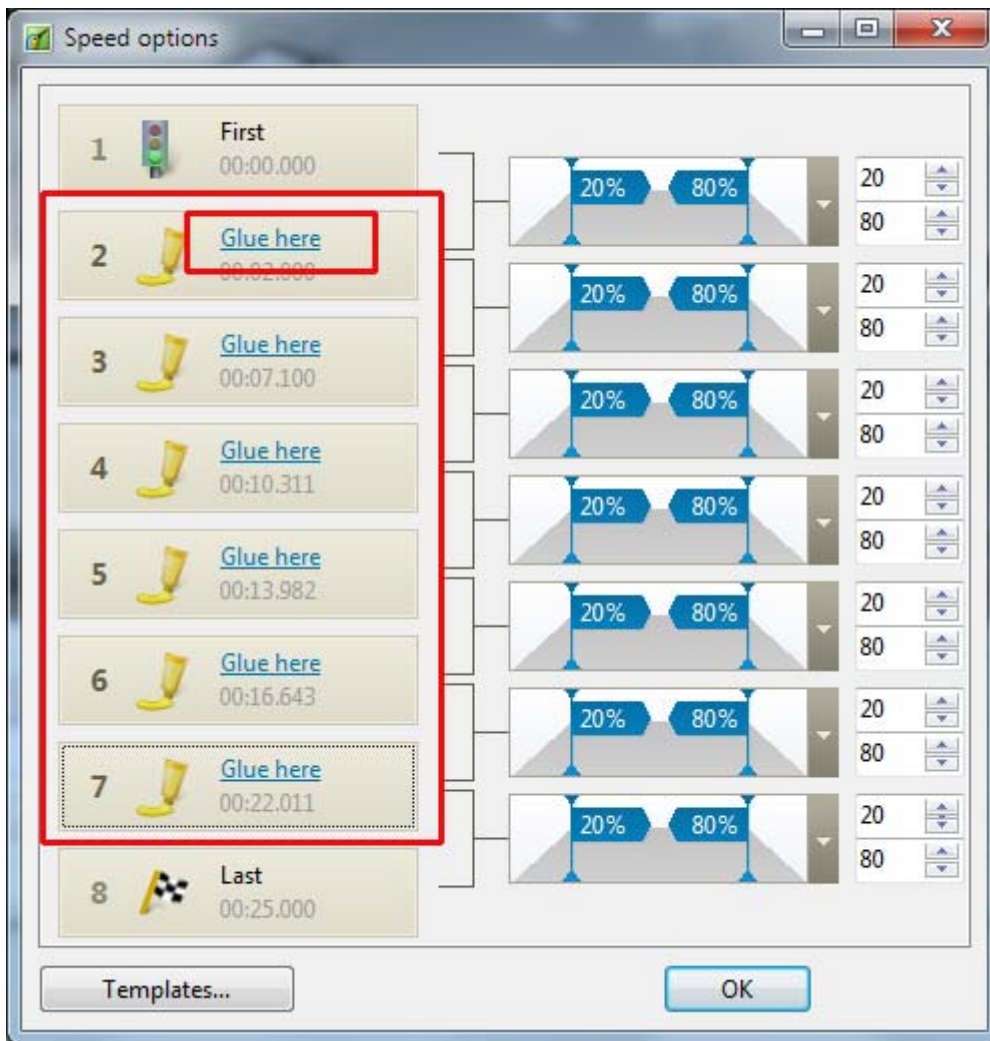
Speed options

1 First 00:00.000

2 Glue here 00:02.000

3 Glue here 00:07.100

4 Glue here 00:10.311

5 Glue here 00:13.982

6 Glue here 00:16.643

7 Glue here 00:22.011

8 Last 00:25.000

20% 80% 20 80

20% 80% 20 80

20% 80% 20 80

20% 80% 20 80

20% 80% 20 80

20% 80% 20 80

20% 80% 20 80

Templates...

OK